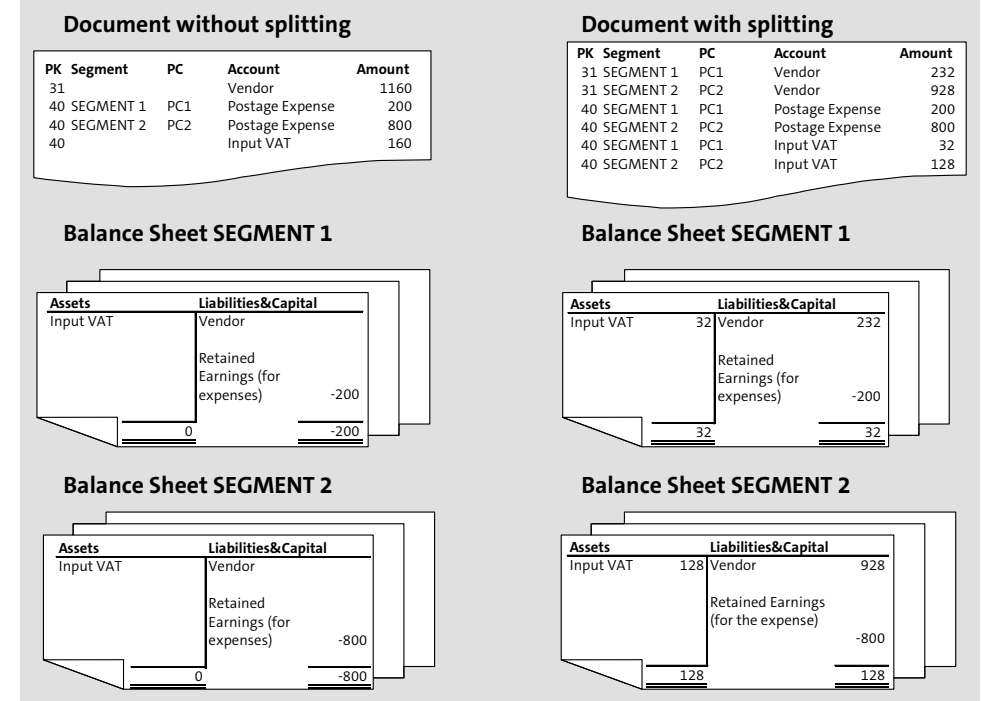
Document without splitting

| PK | Segment | PC | Account | Amount |
|---|---|---|---|---|
| 31 | | | Vendor | 1160 |
| 40 | SEGMENT 1 | PC1 | Postage Expense | 200 |
| 40 | SEGMENT 2 | PC2 | Postage Expense | 800 |
| 40 | | | Input VAT | 160 |

Document with splitting

| PK | Segment | PC | Account | Amount |
|---|---|---|---|---|
| 31 | SEGMENT 1 | PC1 | Vendor | 232 |
| 31 | SEGMENT 2 | PC2 | Vendor | 928 |
| 40 | SEGMENT 1 | PC1 | Postage Expense | 200 |
| 40 | SEGMENT 2 | PC2 | Postage Expense | 800 |
| 40 | SEGMENT 1 | PC1 | Input VAT | 32 |
| 40 | SEGMENT 2 | PC2 | Input VAT | 128 |

Balance Sheet SEGMENT 1

| Assets | | Liabilities&Capital | |
|---|---|---|---|
| Input VAT | | Vendor | |
| | | Retained Earnings (for expenses) | -200 |
| | 0 | | -200 |

Balance Sheet SEGMENT 1

| Assets | | Liabilities&Capital | |
|---|---|---|---|
| Input VAT | 32 | Vendor | 232 |
| | | Retained Earnings (for expenses) | -200 |
| | 32 | | 32 |

Balance Sheet SEGMENT 2

| Assets | | Liabilities&Capital | |
|---|---|---|---|
| Input VAT | | Vendor | |
| | | Retained Earnings (for expenses) | -800 |
| | 0 | | -800 |

Balance Sheet SEGMENT 2

| Assets | | Liabilities&Capital | |
|---|---|---|---|
| Input VAT | 128 | Vendor | 928 |
| | | Retained Earnings (for the expense) | -800 |
| | 128 | | 128 |